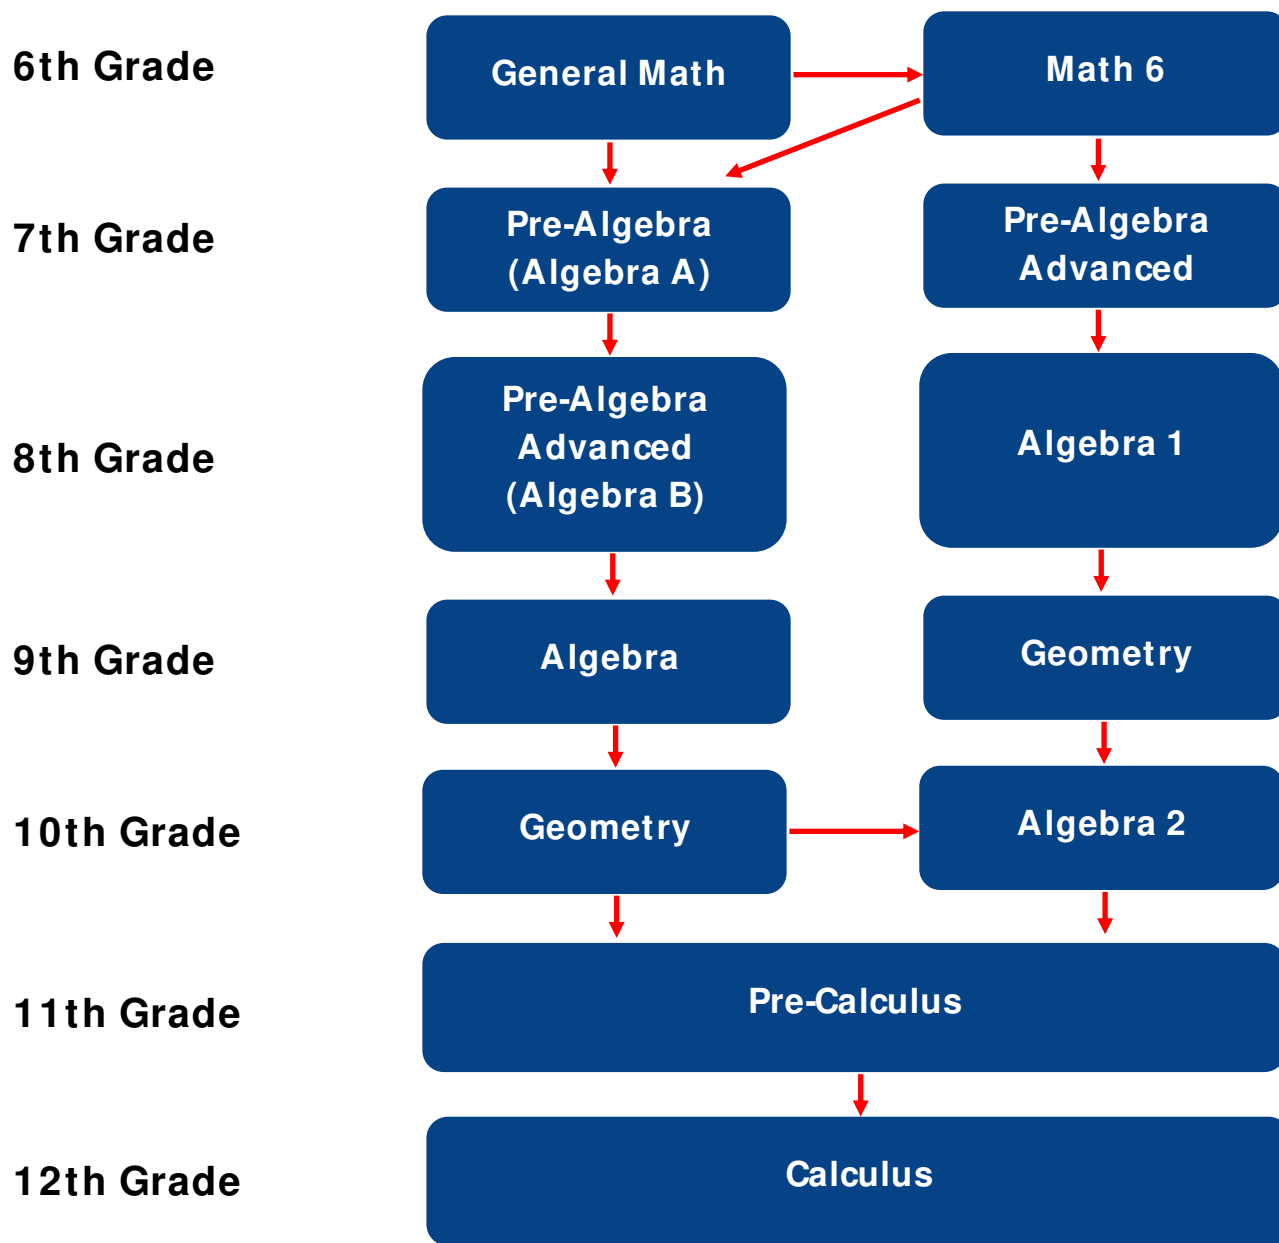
6th Grade

General Math

Math 6

7th Grade

Pre-Algebra (Algebra A)

Pre-Algebra Advanced

8th Grade

Pre-Algebra Advanced (Algebra B)

Algebra 1

9th Grade

Algebra

Geometry

10th Grade

Geometry

Algebra 2

11th Grade

Pre-Calculus

12th Grade

Calculus